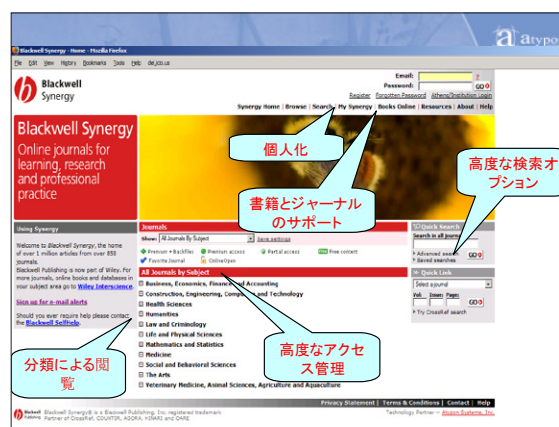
atypon

Blackwell Synergy - Home - Mozilla Firefox

File Edit View History Bookmarks Tools Help

Blackwell Synergy

Email:
Password:
GO
Register Forgotten Password Athens/Institution Login

Synergy Home | Browse | Search | My Synergy | Books Online | Resources | About | Help

Blackwell Synergy
Online journals for learning, research and professional practice

個人化

書籍とジャーナルのサポート

高度な検索オプション

Using Synergy

Welcome to Blackwell Synergy, the home of over 1 million articles from over 850 journals.
Blackwell Publishing is now part of Wiley. For more journals, online books and databases in your subject area go to Wiley Interscience.

Sign up for e-mail alerts

Should you ever require help please contact the Blackwell SelfHelp.

Journals
Show: All Journals By Subject Save settings
Premium + Backfiles Premium access Partial access Free content Favorite Journal OnlineOpen

All Journals by Subject
Business, Economics, Finance and Accounting
Construction, Engineering, Computing and Technology
Health Sciences
Humanities
Law and Criminology
Life and Physical Sciences
Mathematics and Statistics
Medicine
Social and Behavioral Sciences
The Arts
Veterinary Medicine, Animal Sciences, Agriculture and Aquaculture

Quick Search
Search in all journals
GO
Advanced search
Saved searches

Quick Link
Select a journal
Vol. Issue: Page:
GO
Try CrossRef search

分類による閲覧

高度なアクセス管理

Privacy Statement | Terms & Conditions | Contact | Help

Blackwell Synergy® is a Blackwell Publishing, Inc. registered trademark
Partner of CrossRef, COUNTER, AGORA, HINARI and OARE

Technology Partner – Atypon Systems, Inc.